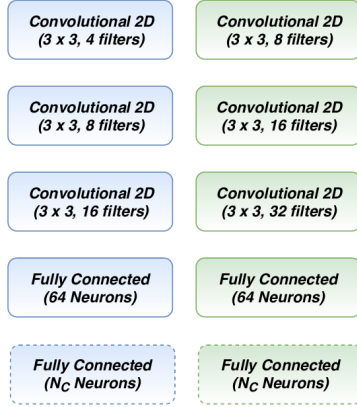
Convolutional 2D
(3 x 3, 4 filters)

Convolutional 2D
(3 x 3, 8 filters)

Convolutional 2D
(3 x 3, 16 filters)

Fully Connected
(64 Neurons)

Fully Connected
($N_C$ Neurons)

Convolutional 2D
(3 x 3, 8 filters)

Convolutional 2D
(3 x 3, 16 filters)

Convolutional 2D
(3 x 3, 32 filters)

Fully Connected
(64 Neurons)

Fully Connected
($N_C$ Neurons)